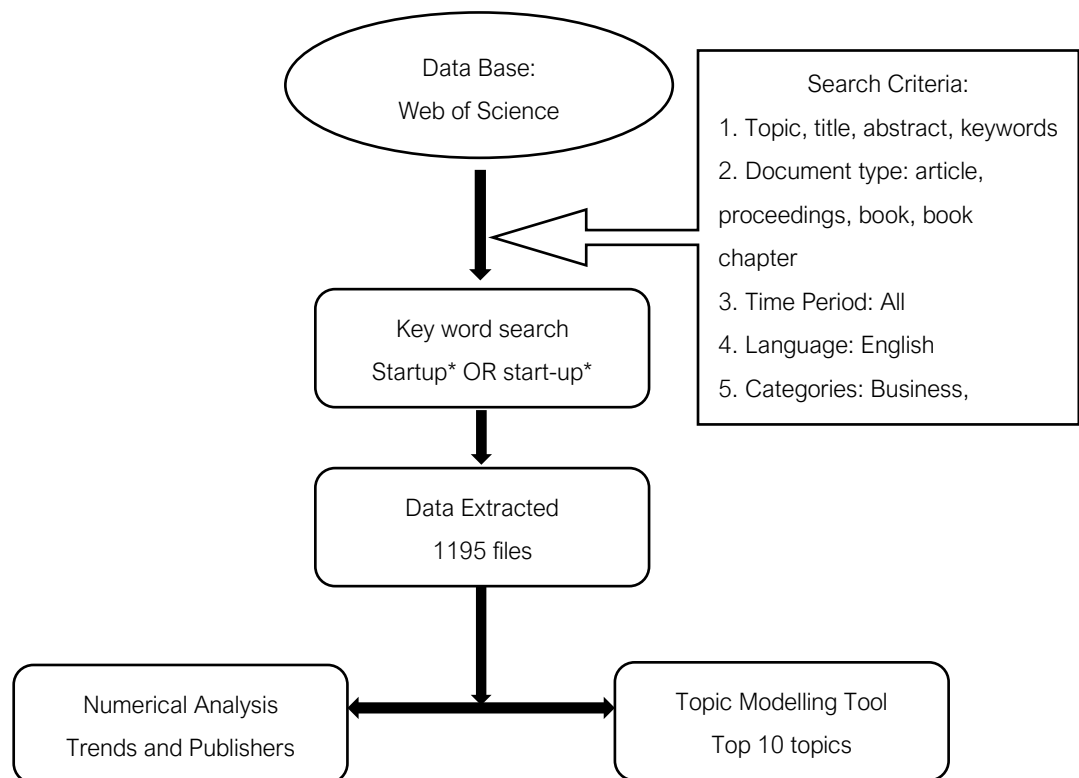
Data Base:
Web of Science

Search Criteria:
1. Topic, title, abstract, keywords
2. Document type: article, proceedings, book, book chapter
3. Time Period: All
4. Language: English
5. Categories: Business,

Key word search
Startup* OR start-up*

Data Extracted
1195 files

Numerical Analysis
Trends and Publishers

Topic Modelling Tool
Top 10 topics